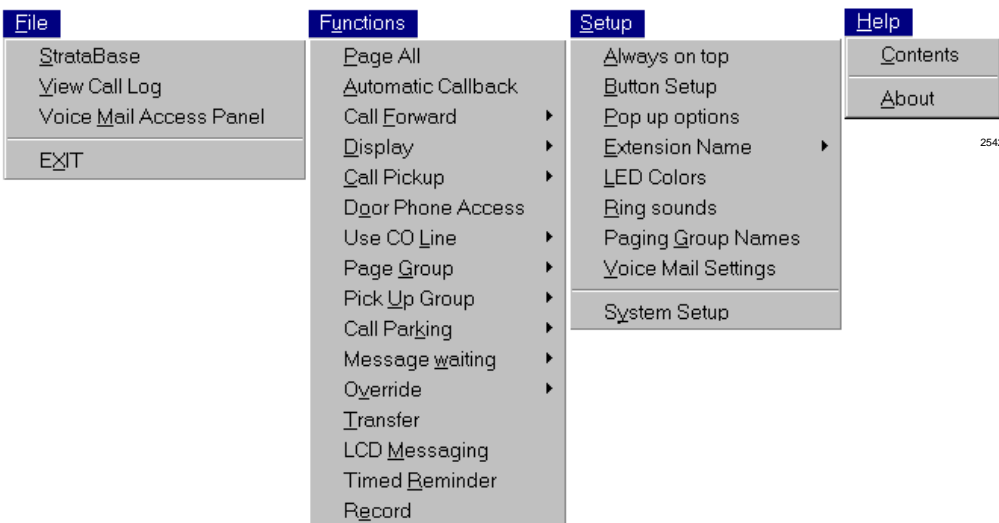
File
StrataBase
View Call Log
Voice Mail Access Panel
EXIT

Functions
Page All
Automatic Callback
Call Forward
Display
Call Pickup
Door Phone Access
Use CO Line
Page Group
Pick Up Group
Call Parking
Message waiting
Override
Transfer
LCD Messaging
Timed Reminder
Record

Setup
Always on top
Button Setup
Pop up options
Extension Name
LED Colors
Ring sounds
Paging Group Names
Voice Mail Settings
System Setup

Help
Contents
About

254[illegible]